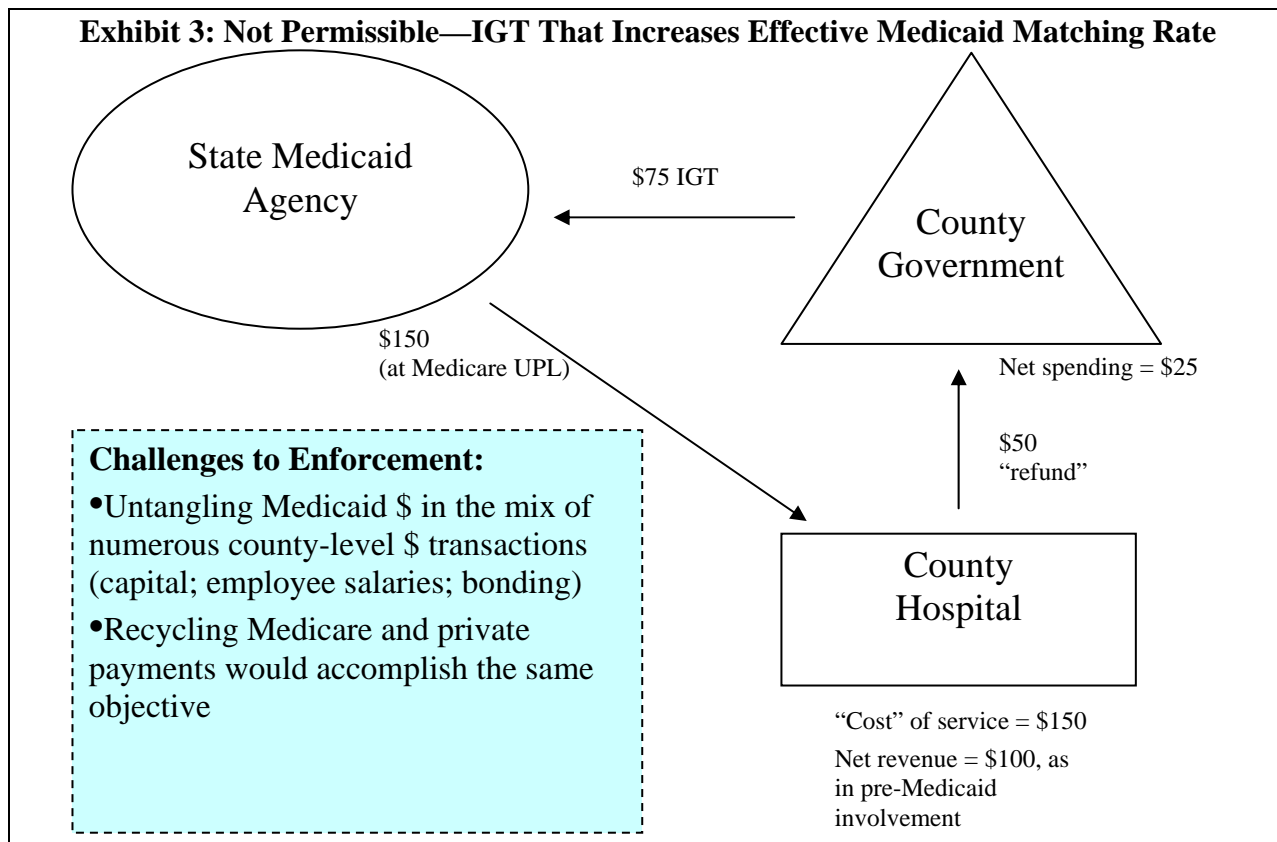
Exhibit 3: Not Permissible—IGT That Increases Effective Medicaid Matching Rate

State Medicaid Agency

$75 IGT

County Government

$150 (at Medicare UPL)

Net spending = $25

$50 "refund"

Challenges to Enforcement:

•Untangling Medicaid $ in the mix of numerous county-level $ transactions (capital; employee salaries; bonding)

•Recycling Medicare and private payments would accomplish the same objective

County Hospital

"Cost" of service = $150

Net revenue = $100, as in pre-Medicaid involvement